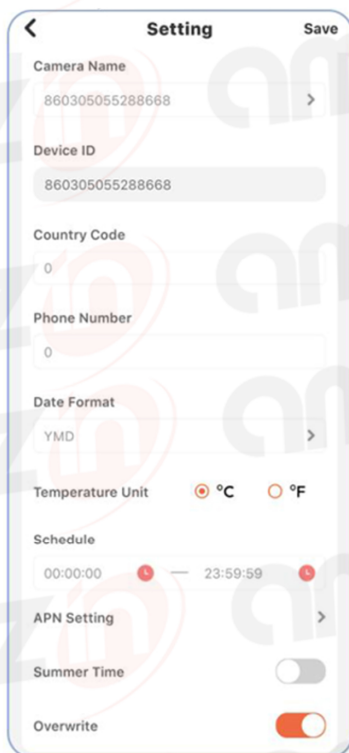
Setting
Save

Camera Name
860305055288668

Device ID
860305055288668

Country Code
0

Phone Number
0

Date Format
YMD

Temperature Unit
°C
°F

Schedule
00:00:00
—
23:59:59

APN Setting

Summer Time

Overwrite